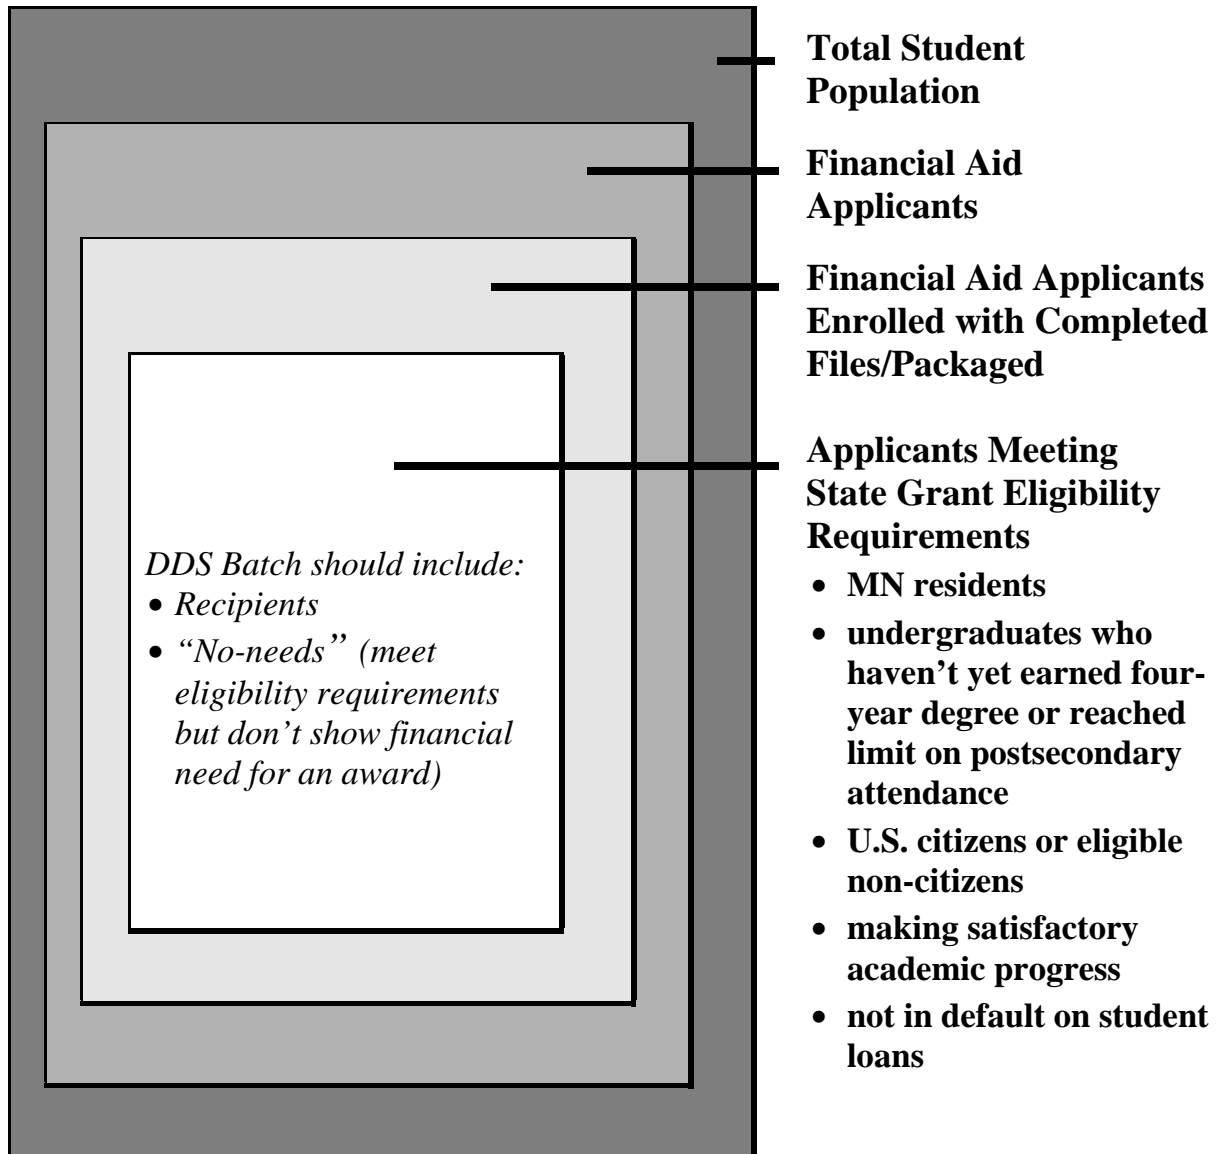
DDS Batch should include:
• Recipients
• “No-needs” (meet eligibility requirements but don’t show financial need for an award)

Total Student Population

Financial Aid Applicants

Financial Aid Applicants Enrolled with Completed Files/Packaged

Applicants Meeting State Grant Eligibility Requirements
• MN residents
• undergraduates who haven’t yet earned four-year degree or reached limit on postsecondary attendance
• U.S. citizens or eligible non-citizens
• making satisfactory academic progress
• not in default on student loans